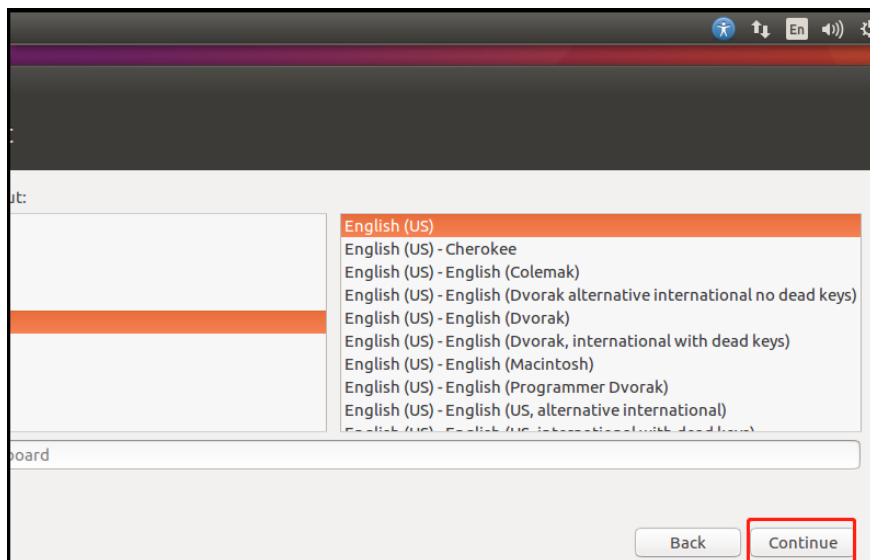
En

:

ut:

English (US)
English (US) - Cherokee
English (US) - English (Colemak)
English (US) - English (Dvorak alternative international no dead keys)
English (US) - English (Dvorak)
English (US) - English (Dvorak, international with dead keys)
English (US) - English (Macintosh)
English (US) - English (Programmer Dvorak)
English (US) - English (US, alternative international)
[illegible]

board

Back

Continue